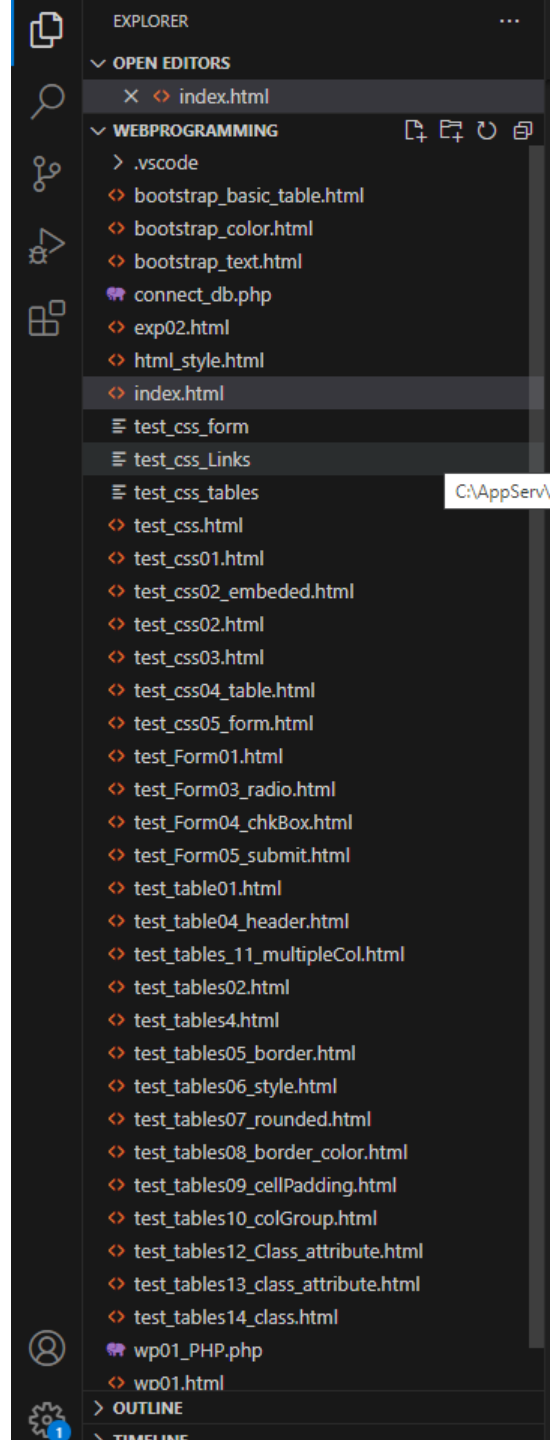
EXPLORER ...

OPEN EDITORS

× index.html

WEBPROGRAMMING

.vscode
bootstrap_basic_table.html
bootstrap_color.html
bootstrap_text.html
connect_db.php
exp02.html
html_style.html
index.html
test_css_form
test_css_Links
test_css_tables
C:\AppServ\
test_css.html
test_css01.html
test_css02_embeded.html
test_css02.html
test_css03.html
test_css04_table.html
test_css05_form.html
test_Form01.html
test_Form03_radio.html
test_Form04_chkBox.html
test_Form05_submit.html
test_table01.html
test_table04_header.html
test_tables_11_multipleCol.html
test_tables02.html
test_tables4.html
test_tables05_border.html
test_tables06_style.html
test_tables07_rounded.html
test_tables08_border_color.html
test_tables09_cellPadding.html
test_tables10_colGroup.html
test_tables12_Class_attribute.html
test_tables13_class_attribute.html
test_tables14_class.html
wp01_PHP.php
wp01.html

OUTLINE

1